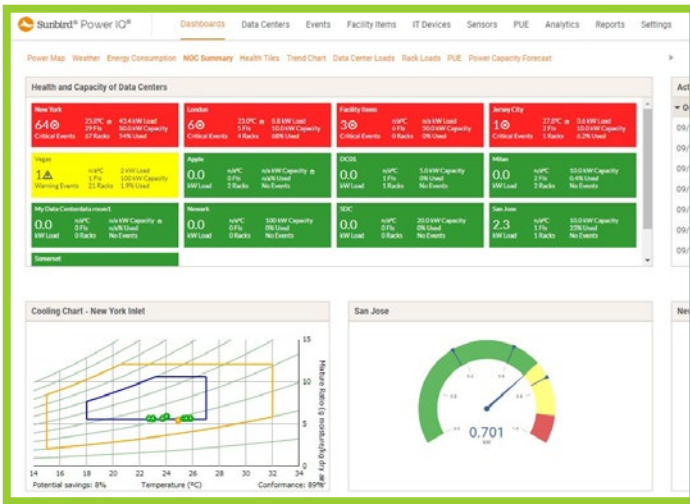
Sunbird® Power IQ®

Dashboards Data Centers Events Facility Items IT Devices Sensors PUE Analytics Reports Settings

Power Map Weather Energy Consumption NOC Summary Health Tiles Trend Chart Data Center Loads Rack Loads PUE Power Capacity Forecast

Health and Capacity of Data Centers

New York
64
Critical Events
23.0ºC
29 Fls
67 Racks
43.4 kW Load
50.0 kW Capacity
54% Used

London
6
Critical Events
23.0ºC
5 Fls
4 Racks
0.8 kW Load
10.0 kW Capacity
68% Used

Facility Items
3
Critical Events
n/aºC
0 Fls
0 Racks
n/a kW Load
50.0 kW Capacity
0% Used

Jersey City
1
Critical Events
27.0ºC
2 Fls
1 Racks
0.6 kW Load
10.0 kW Capacity
6.2% Used

Vegas
1
Warning Events
n/aºC
1 Fls
21 Racks
2 kW Load
100 kW Capacity
1.9% Used

Apple
0.0
kW Load
n/aºC
0 Fls
2 Racks
n/a kW Capacity
n/a Used
No Events

DC01
0.0
kW Load
n/aºC
0 Fls
1 Racks
5.0 kW Capacity
0% Used
No Events

Milan
0.0
kW Load
n/aºC
2 Fls
2 Racks
10.0 kW Capacity
0.4% Used
No Events

My Data Centerdata.room1
0.0
kW Load
n/aºC
0 Fls
0 Racks
n/a kW Capacity
n/a Used
No Events

Newark
0.0
kW Load
n/aºC
0 Fls
0 Racks
100 kW Capacity
0% Used
No Events

SDC
0.0
kW Load
n/aºC
0 Fls
1 Racks
20.0 kW Capacity
0% Used
No Events

San Jose
2.3
kW Load
n/aºC
1 Fls
1 Racks
10.0 kW Capacity
23% Used
No Events

Somerset

Act

Cooling Chart - New York Inlet

15
10
5
0
Mixture Ratio (g moisture/kg dry air)
14 16 18 20 22 24 26 28 30 32 34
Potential savings: 8% Temperature (ºC) Conformance: 89%

San Jose

0.701
kW

Ne